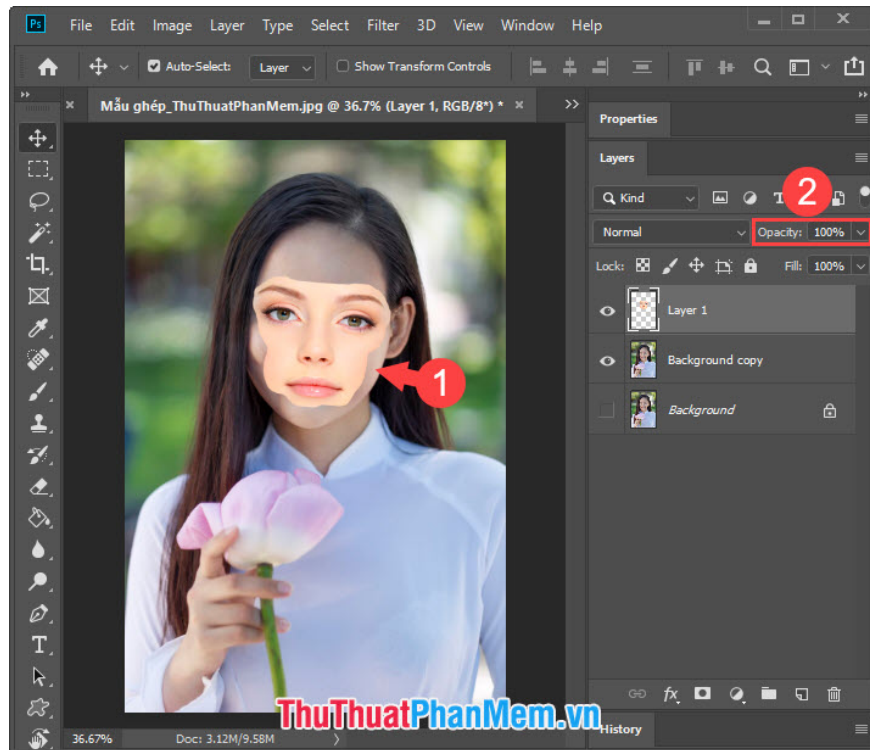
Ps File Edit Image Layer Type Select Filter 3D View Window Help

Auto-Select: Layer Show Transform Controls

Mẫu ghép_ThuThuatPhanMem.jpg @ 36.7% (Layer 1, RGB/8*) *

Properties

Layers

Kind

Normal

Opacity: 100%

Lock:

Fill: 100%

Layer 1

Background copy

Background

1

2

36.67%

Doc: 3.12M/9.58M

ThuThuatPhanMem.vn

History